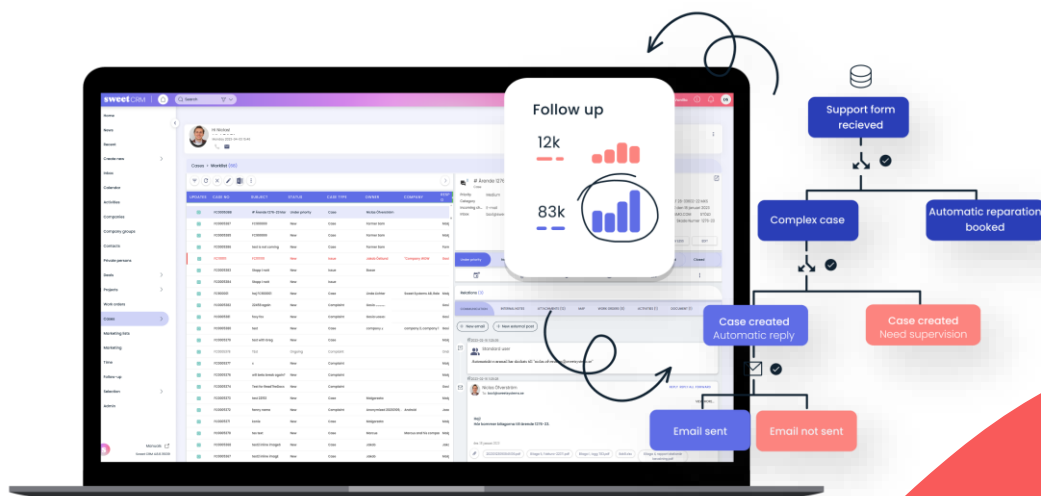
sweet CRM

Home
News
Recent
Create new
Inbox
Calendar
Activities
Companies
Company groups
Contacts
Private persons
Deals
Projects
Work orders
Cases
Marketing lists
Marketing
Time
Follow-up
Selection
Admin

Cases > Worklist

Follow up

12k

83k

Support form recieved

Complex case

Automatic reparation booked

Case created
Automatic reply

Case created
Need supervision

Email sent

Email not sent